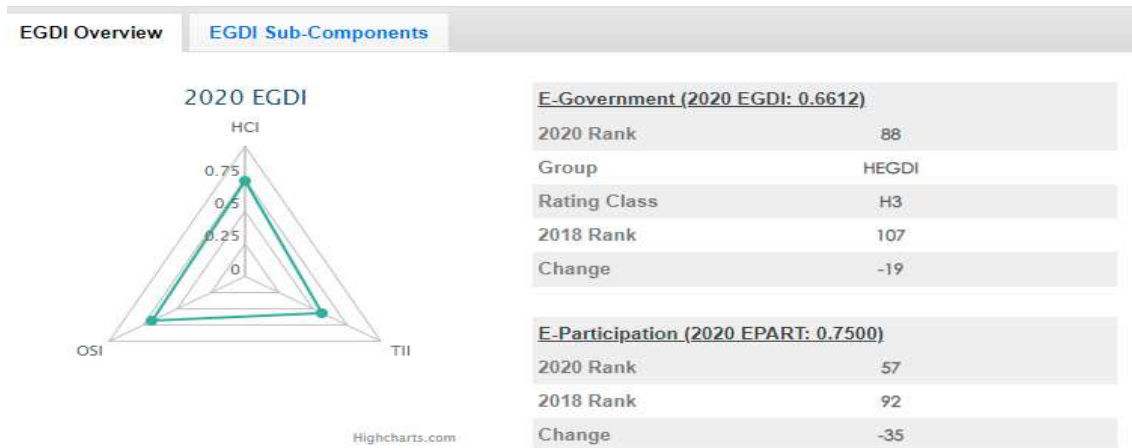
EGDI Overview EGDI Sub-Components

2020 EGDI

HCI

0.75
0.5
0.25
0

OSI

TII

Highcharts.com

| E-Government (2020 EGDI: 0.6612) | |
|---|---|
| 2020 Rank | 88 |
| Group | HEGDI |
| Rating Class | H3 |
| 2018 Rank | 107 |
| Change | -19 |

| E-Participation (2020 EPART: 0.7500) | |
|---|---|
| 2020 Rank | 57 |
| 2018 Rank | 92 |
| Change | -35 |